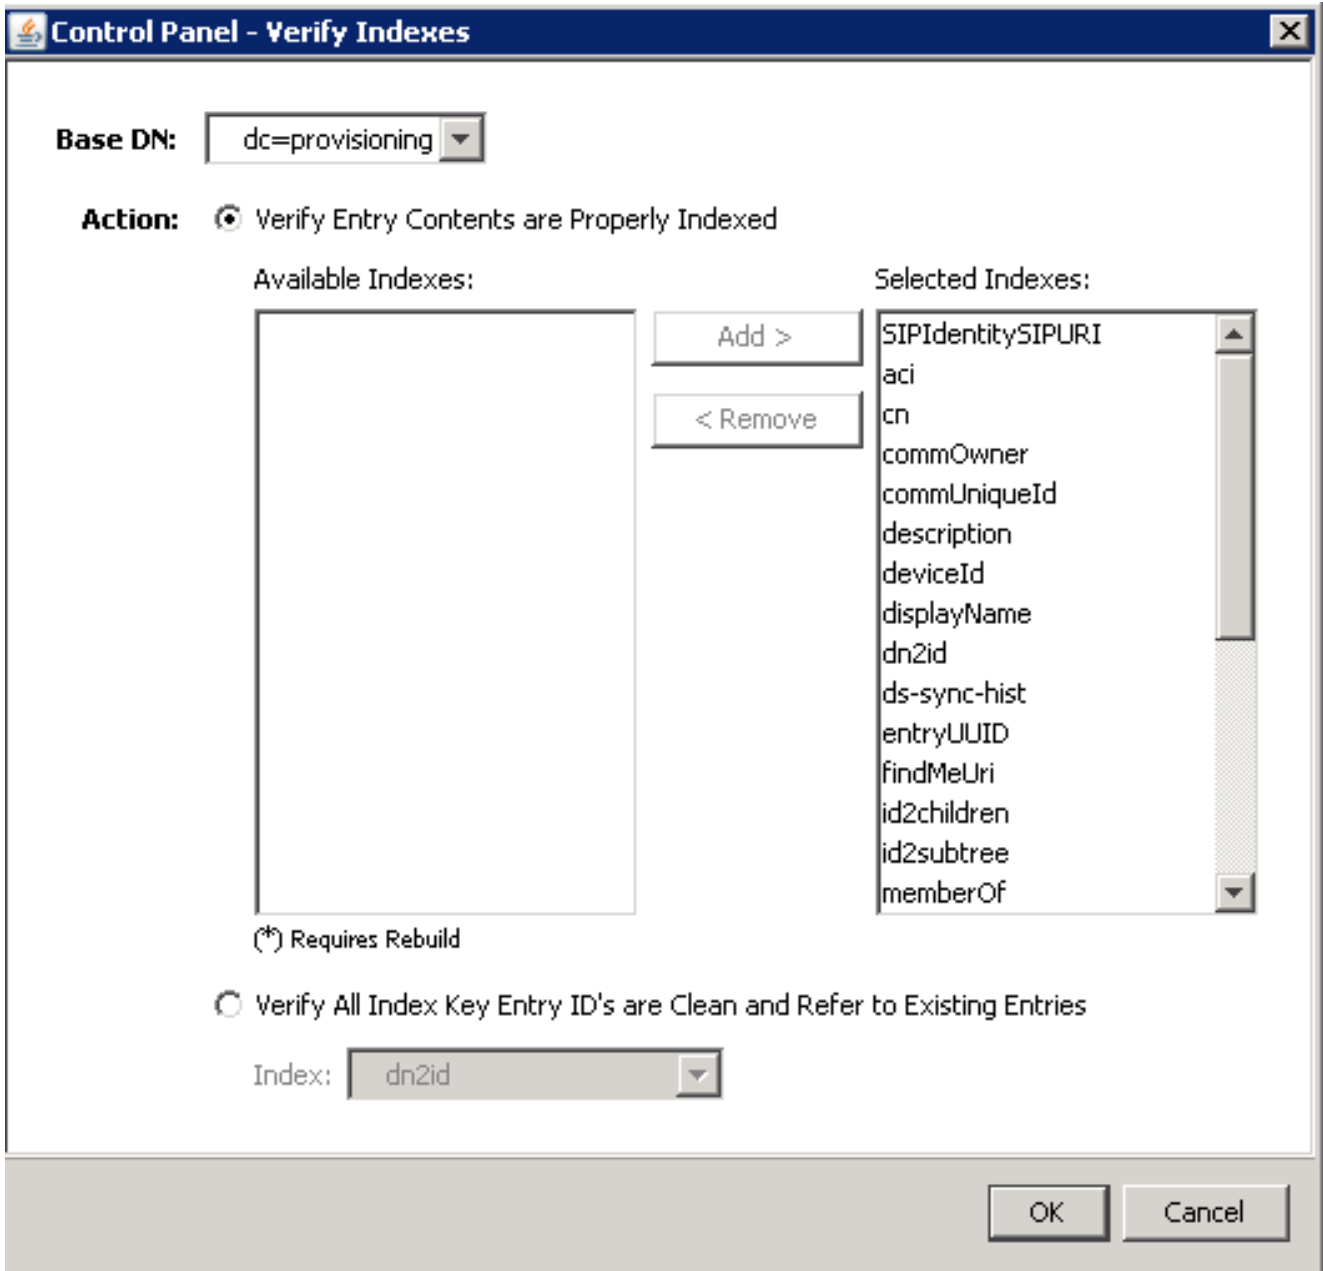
Control Panel - Verify Indexes

Base DN: dc=provisioning

Action: Verify Entry Contents are Properly Indexed

Available Indexes:

Add >

< Remove

Selected Indexes:

SIPIdentitySIPURI
aci
cn
commOwner
commUniqueId
description
deviceId
displayName
dn2id
ds-sync-hist
entryUUID
findMeUri
id2children
id2subtree
memberOf

(*) Requires Rebuild

Verify All Index Key Entry ID's are Clean and Refer to Existing Entries

Index: dn2id

OK

Cancel